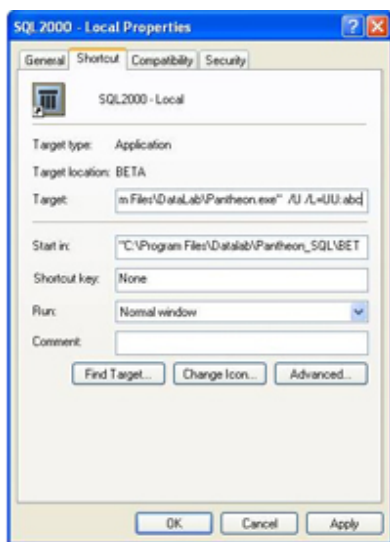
SQL 2000 - Local Properties

General | Shortcut | Compatibility | Security

SQL2000 - Local

Target type: Application

Target location: BETA

Target: m Files\DataLab\Pantheon.exe" /U /L=UU:abc

Start in: "C:\Program Files\Datalab\Pantheon_SQL\BET

Shortcut key: None

Run: Normal window

Comment:

Find Target... | Change Icon... | Advanced...

OK | Cancel | Apply